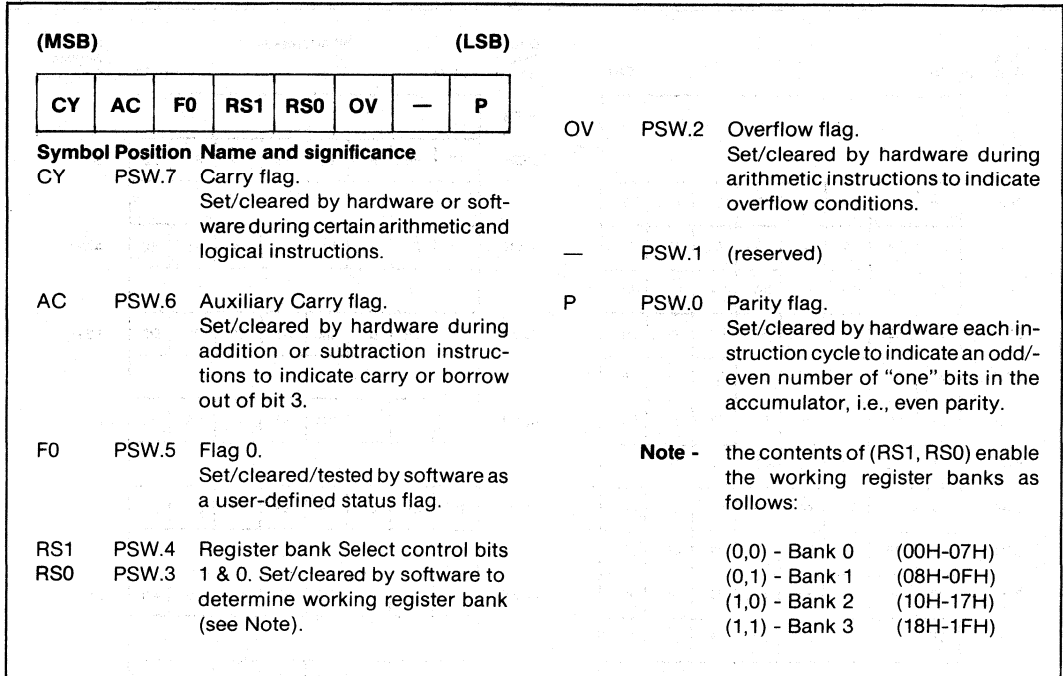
(MSB) (LSB)

| CY | AC | F0 | RS1 | RS0 | OV | — | P |
|---|---|---|---|---|---|---|---|

**Symbol Position Name and significance**
CY PSW.7 Carry flag. Set/cleared by hardware or software during certain arithmetic and logical instructions.

AC PSW.6 Auxiliary Carry flag. Set/cleared by hardware during addition or subtraction instructions to indicate carry or borrow out of bit 3.

F0 PSW.5 Flag 0. Set/cleared/tested by software as a user-defined status flag.

RS1 PSW.4 Register bank Select control bits
RS0 PSW.3 1 & 0. Set/cleared by software to determine working register bank (see Note).

OV PSW.2 Overflow flag. Set/cleared by hardware during arithmetic instructions to indicate overflow conditions.

— PSW.1 (reserved)

P PSW.0 Parity flag. Set/cleared by hardware each instruction cycle to indicate an odd/even number of "one" bits in the accumulator, i.e., even parity.

**Note -** the contents of (RS1, RS0) enable the working register banks as follows:

(0,0) - Bank 0 (00H-07H)
(0,1) - Bank 1 (08H-0FH)
(1,0) - Bank 2 (10H-17H)
(1,1) - Bank 3 (18H-1FH)